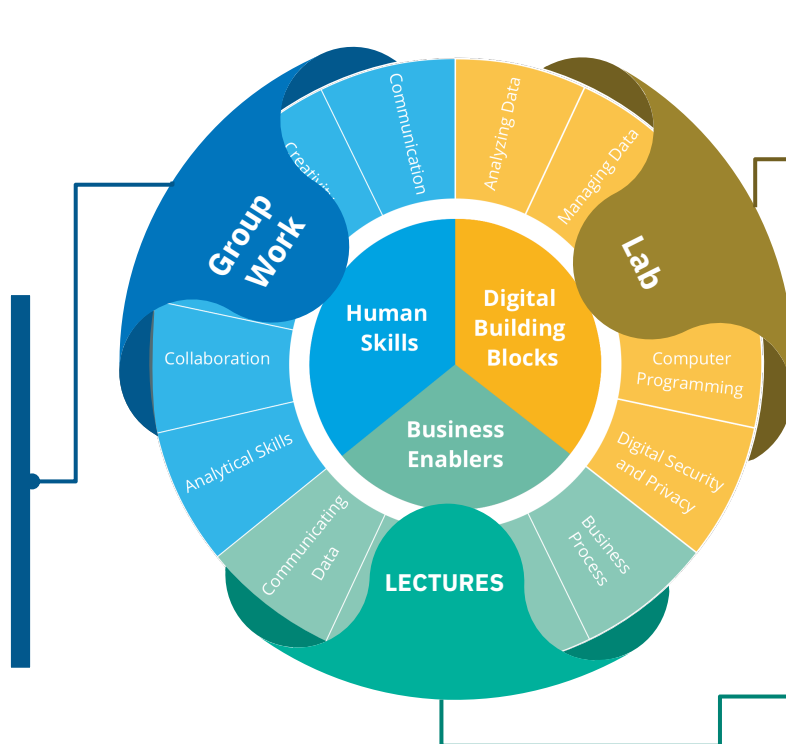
Group Work

Creativity

Communication

Analyzing Data

Managing Data

Lab

Human Skills

Digital Building Blocks

Business Enablers

Collaboration

Analytical Skills

Computer Programming

Digital Security and Privacy

Communicating Data

LECTURES

Business Process